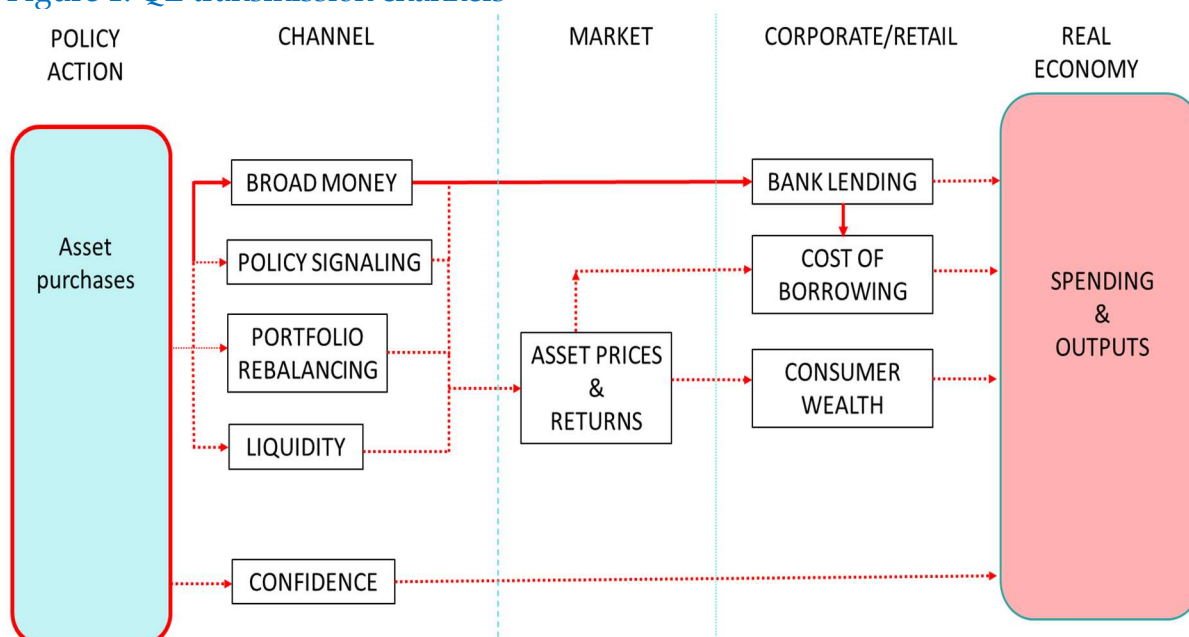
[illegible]

POLICY ACTION

CHANNEL

MARKET

CORPORATE/RETAIL

REAL ECONOMY

Asset purchases

BROAD MONEY

POLICY SIGNALING

PORTFOLIO REBALANCING

LIQUIDITY

CONFIDENCE

ASSET PRICES & RETURNS

BANK LENDING

COST OF BORROWING

CONSUMER WEALTH

SPENDING & OUTPUTS